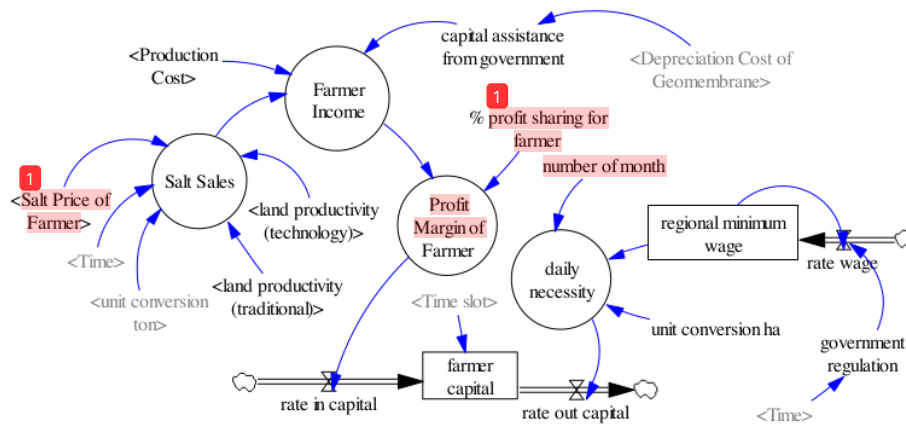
capital assistance from government

<Depreciation Cost of Geomembrane>

<Production Cost>

Farmer Income

1
% profit sharing for farmer

number of month

Salt Sales

1
<Salt Price of Farmer>

<land productivity (technology)>

Profit Margin of Farmer

regional minimum wage

rate wage

daily necessity

<Time>

<unit conversion ton>

<land productivity (traditional)>

<Time slot>

unit conversion ha

government regulation

farmer capital

rate in capital

rate out capital

<Time>